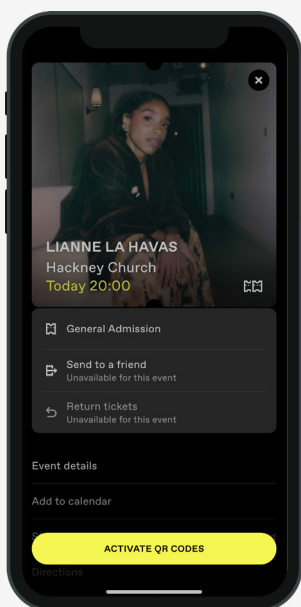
×

LIANNE LA HAVAS
Hackney Church
Today 20:00

General Admission

Send to a friend
Unavailable for this event

Return tickets
Unavailable for this event

Event details

Add to calendar

ACTIVATE QR CODES

Directions